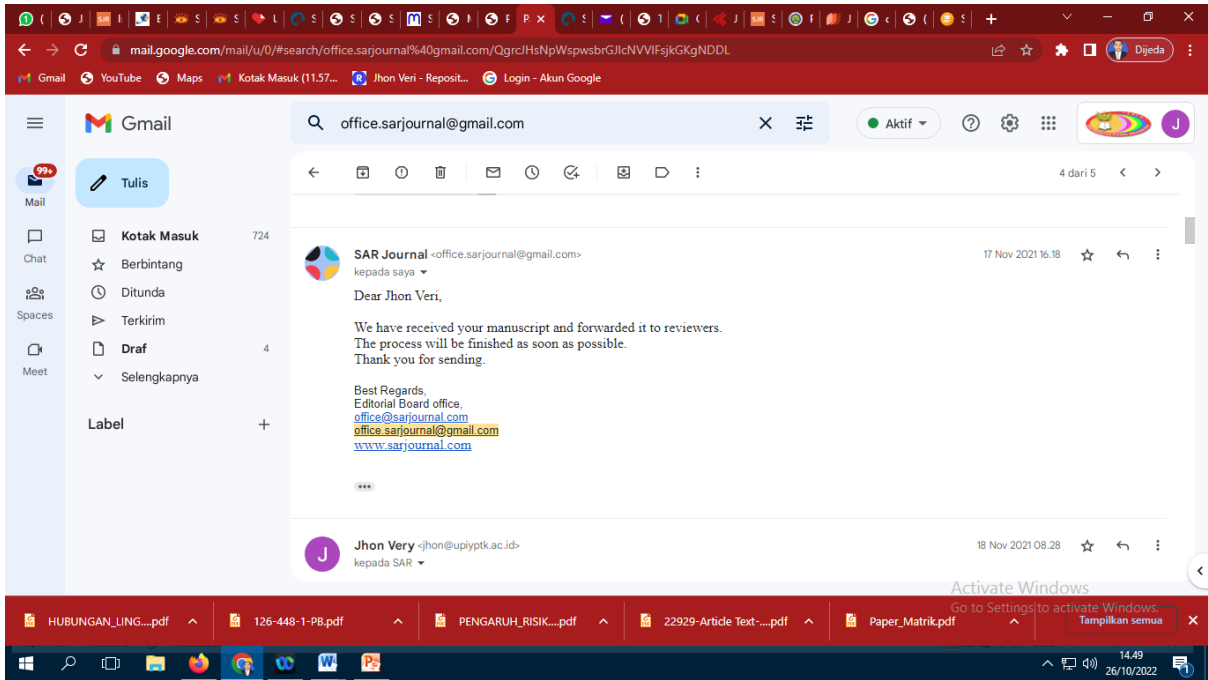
mail.google.com/mail/u/0/#search/office.sarjournal%40gmail.com/QgrcJHsNpWspwsbrGJlcNVVIFsjkGKgNDDL

Dijeda

Gmail YouTube Maps Kotak Masuk (11.57... Jhon Veri - Reposit... Login - Akun Google

Gmail

office.sarjournal@gmail.com

Aktif

99+
Mail

Chat

Spaces

Meet

Tulis

Kotak Masuk 724
Berbintang
Ditunda
Terkirim
Draf 4
Selengkapnya

Label +

4 dari 5

SAR Journal <office.sarjournal@gmail.com>
kepada saya
17 Nov 2021 16.18

Dear Jhon Veri,

We have received your manuscript and forwarded it to reviewers.
The process will be finished as soon as possible.
Thank you for sending.

Best Regards,
Editorial Board office,
office@sarjournal.com
office.sarjournal@gmail.com
www.sarjournal.com

Jhon Very <jhon@upiyptk.ac.id>
kepada SAR
18 Nov 2021 08.28

Activate Windows
Go to Settings to activate Windows.

HUBUNGAN_LING....pdf 126-448-1-PB.pdf PENGARUH_RISIK....pdf 22929-Article Text-....pdf Paper_Matrik.pdf Tampilkan semua

14.49
26/10/2022